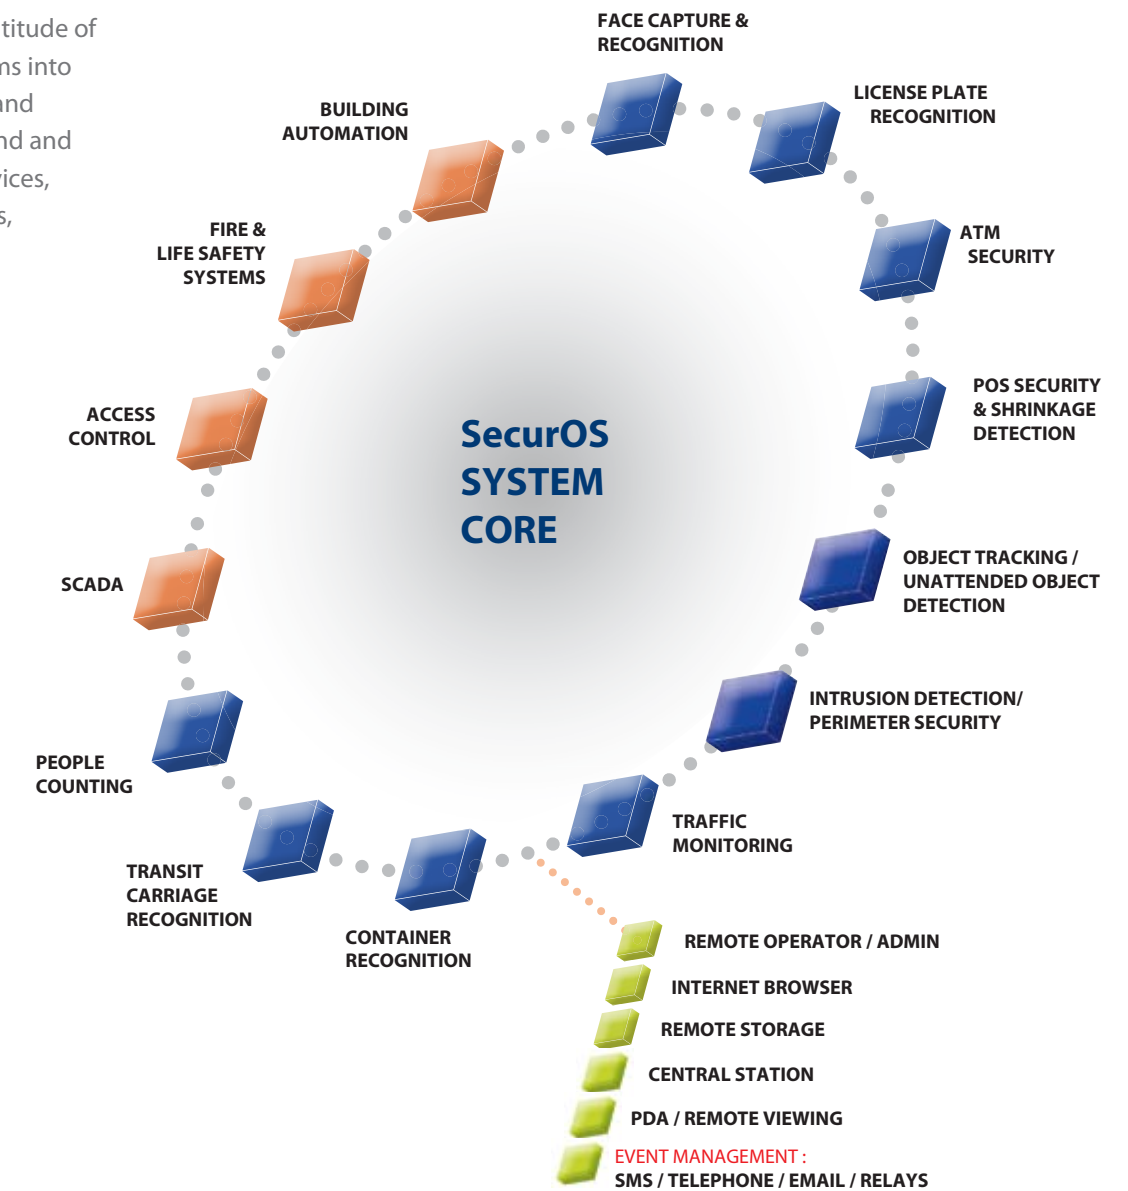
titude of
ns into
nd
nd and
ices,
s,

FACE CAPTURE & RECOGNITION

BUILDING AUTOMATION

LICENSE PLATE RECOGNITION

FIRE & LIFE SAFETY SYSTEMS

ATM SECURITY

POS SECURITY & SHRINKAGE DETECTION

ACCESS CONTROL

SecurOS SYSTEM CORE

SCADA

OBJECT TRACKING / UNATTENDED OBJECT DETECTION

INTRUSION DETECTION/ PERIMETER SECURITY

PEOPLE COUNTING

TRAFFIC MONITORING

TRANSIT CARRIAGE RECOGNITION

CONTAINER RECOGNITION

REMOTE OPERATOR / ADMIN

INTERNET BROWSER

REMOTE STORAGE

CENTRAL STATION

PDA / REMOTE VIEWING

EVENT MANAGEMENT :
SMS / TELEPHONE / EMAIL / RELAYS